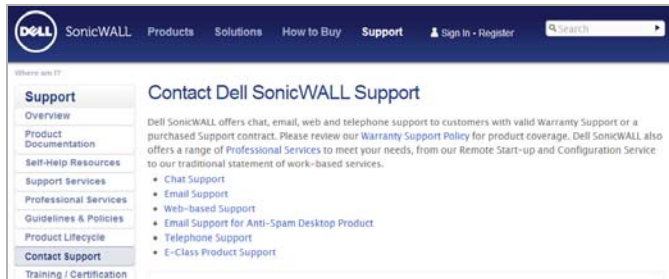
DELL SonicWALL Products Solutions How to Buy Support Sign In - Register Search

Where am I?

Support
Overview
Product Documentation
Self-Help Resources
Support Services
Professional Services
Guidelines & Policies
Product Lifecycle
Contact Support
Training / Certification

Contact Dell SonicWALL Support

Dell SonicWALL offers chat, email, web and telephone support to customers with valid Warranty Support or a purchased Support contract. Please review our Warranty Support Policy for product coverage. Dell SonicWALL also offers a range of Professional Services to meet your needs, from our Remote Start-up and Configuration Service to our traditional statement of work-based services.

- Chat Support
- Email Support
- Web-based Support
- Email Support for Anti-Spam Desktop Product
- Telephone Support
- E-Class Product Support